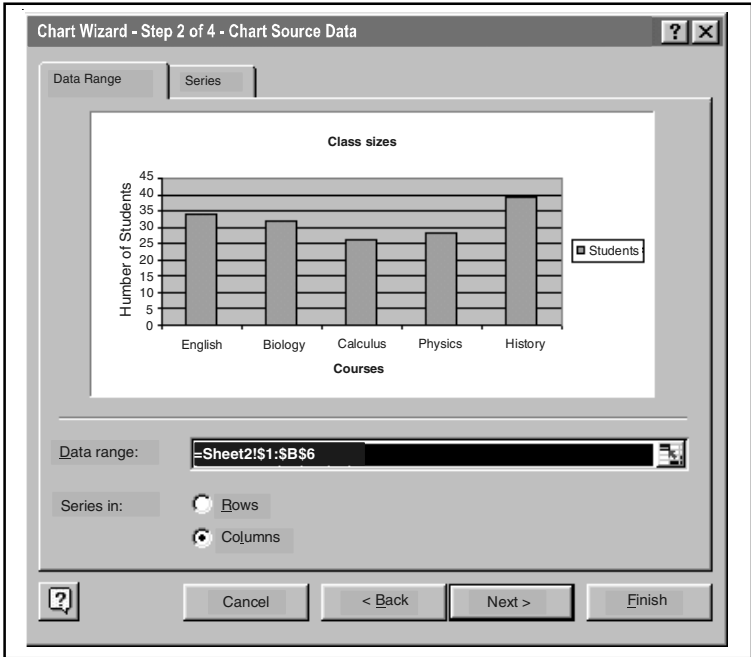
Chart Wizard - Step 2 of 4 - Chart Source Data

?

Data Range

Series

Class sizes

Number of Students

45
40
35
30
25
20
15
10
5
0

English

Biology

Calculus

Physics

History

Courses

Students

Data range:

=Sheet2!$1:$B$6

Series in:

Rows

Columns

Cancel

< Back

Next >

Finish